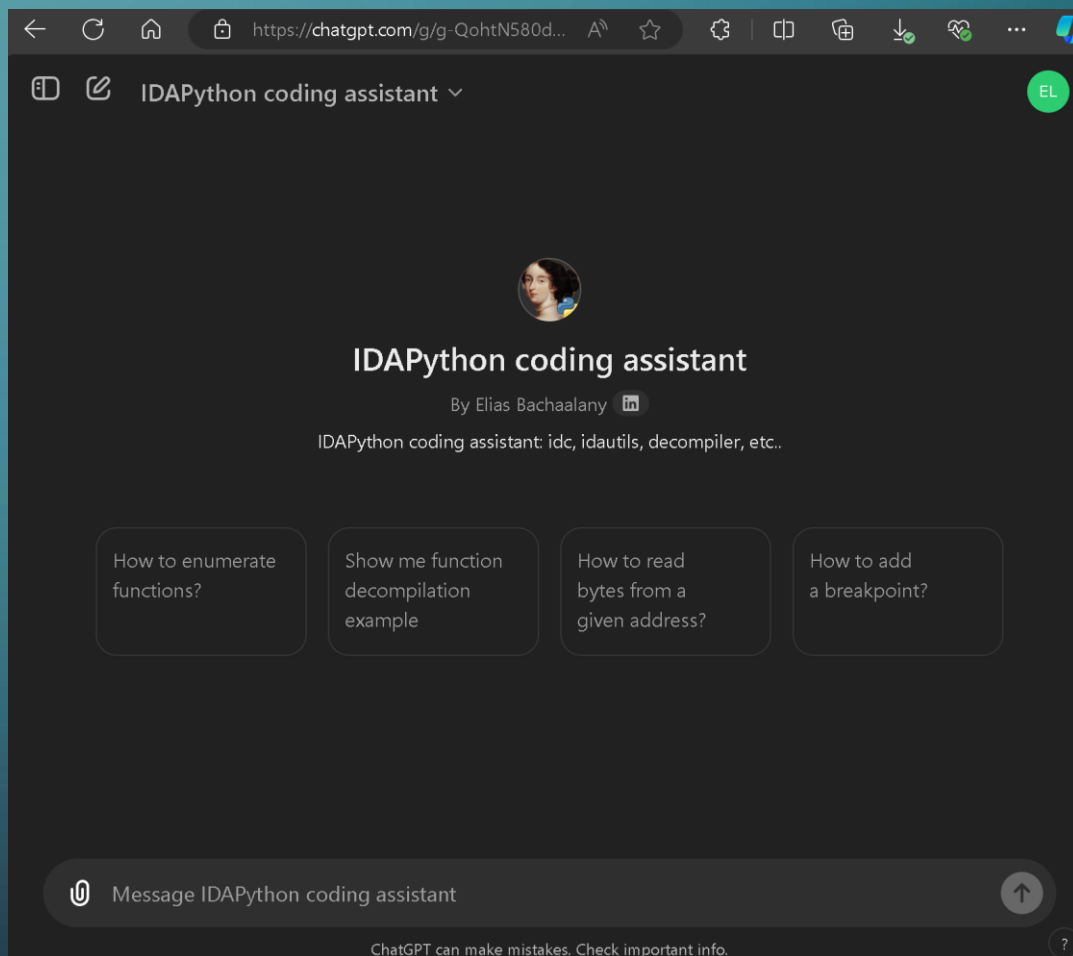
https://chatgpt.com/g/g-QohtN580d...

IDAPython coding assistant

EL

IDAPython coding assistant

By Elias Bachaalany

IDAPython coding assistant: idc, idautils, decompiler, etc..

How to enumerate functions?

Show me function decompilation example

How to read bytes from a given address?

How to add a breakpoint?

Message IDAPython coding assistant

ChatGPT can make mistakes. Check important info.

?